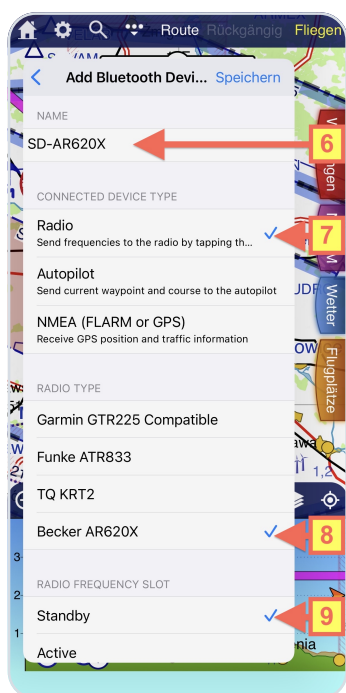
Route Rückgängig Fliegen

Add Bluetooth Devi... Speichern

NAME

SD-AR620X

6

CONNECTED DEVICE TYPE

Radio
Send frequencies to the radio by tapping th...

7

Autopilot
Send current waypoint and course to the autopilot

NMEA (FLARM or GPS)
Receive GPS position and traffic information

RADIO TYPE

Garmin GTR225 Compatible

Funke ATR833

TQ KRT2

Becker AR620X

8

RADIO FREQUENCY SLOT

Standby

9

Active

Wetter

Flugplätze